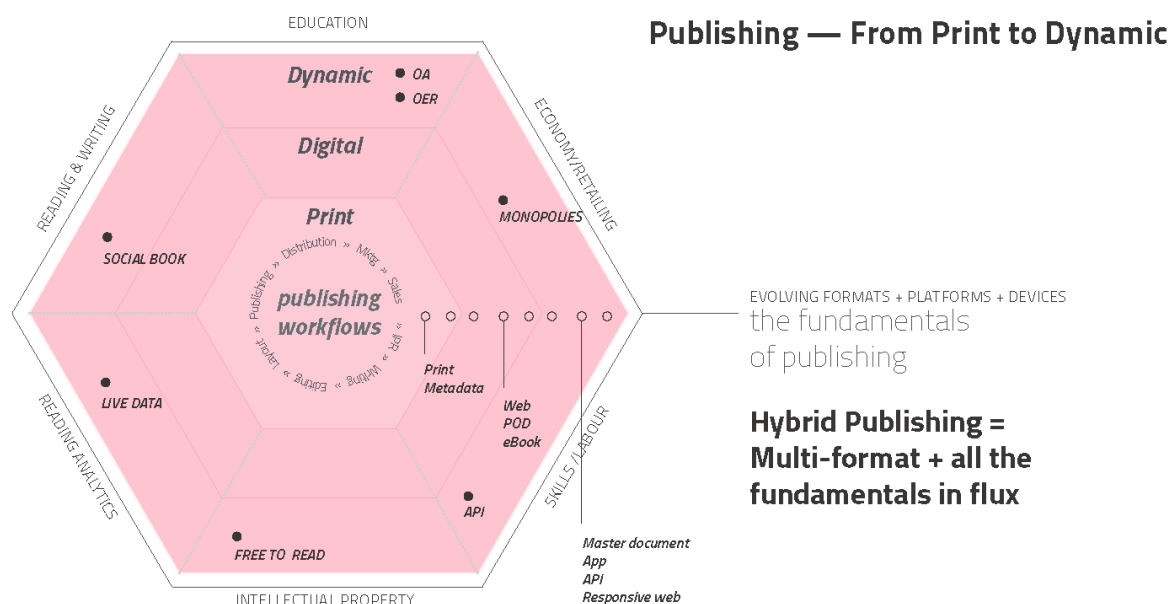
Publishing — From Print to Dynamic

EDUCATION

ECONOMY/RETAILING

SKILLS /LABOUR

INTELLECTUAL PROPERTY

READING ANALYTICS

READING & WRITING

Dynamic
OA
OER

Digital

Print

publishing workflows

Publishing » Distribution » Mktg » Sales » IPR » Writing » Editing » Layout

MONOPOLIES

SOCIAL BOOK

LIVE DATA

FREE TO READ

API

Print Metadata

Web
POD
eBook

Master document
App
API
Responsive web

EVOLVING FORMATS + PLATFORMS + DEVICES
the fundamentals of publishing

Hybrid Publishing = Multi-format + all the fundamentals in flux